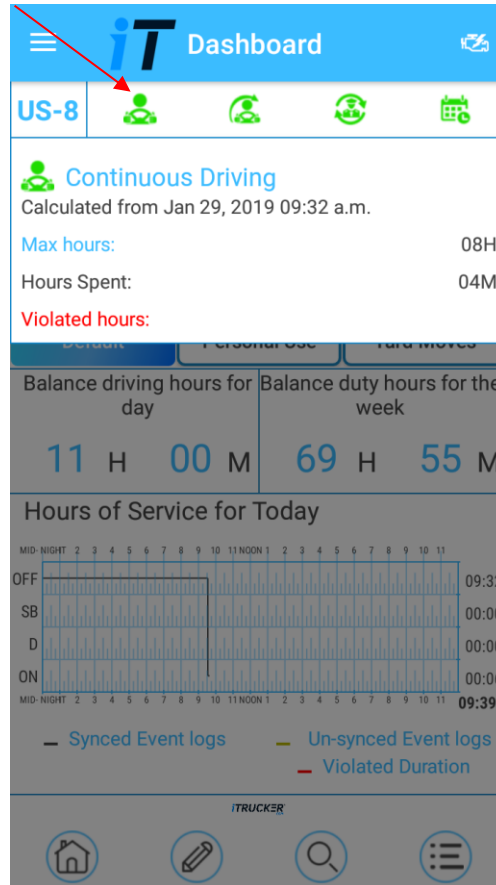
iT Dashboard

US-8

Continuous Driving
Calculated from Jan 29, 2019 09:32 a.m.

Max hours: 08H

Hours Spent: 04M

Violated hours:

Default Personal Use Yard Moves

Balance driving hours for day

11 H 00 M

Balance duty hours for the week

69 H 55 M

Hours of Service for Today

MID-NIGHT 1 2 3 4 5 6 7 8 9 10 11 NOON 1 2 3 4 5 6 7 8 9 10 11

OFF 09:32

SB 00:00

D 00:00

ON 00:00

MID-NIGHT 1 2 3 4 5 6 7 8 9 10 11 NOON 1 2 3 4 5 6 7 8 9 10 11 09:39

Synced Event logs
Un-synced Event logs
Violated Duration

iTRUCKER